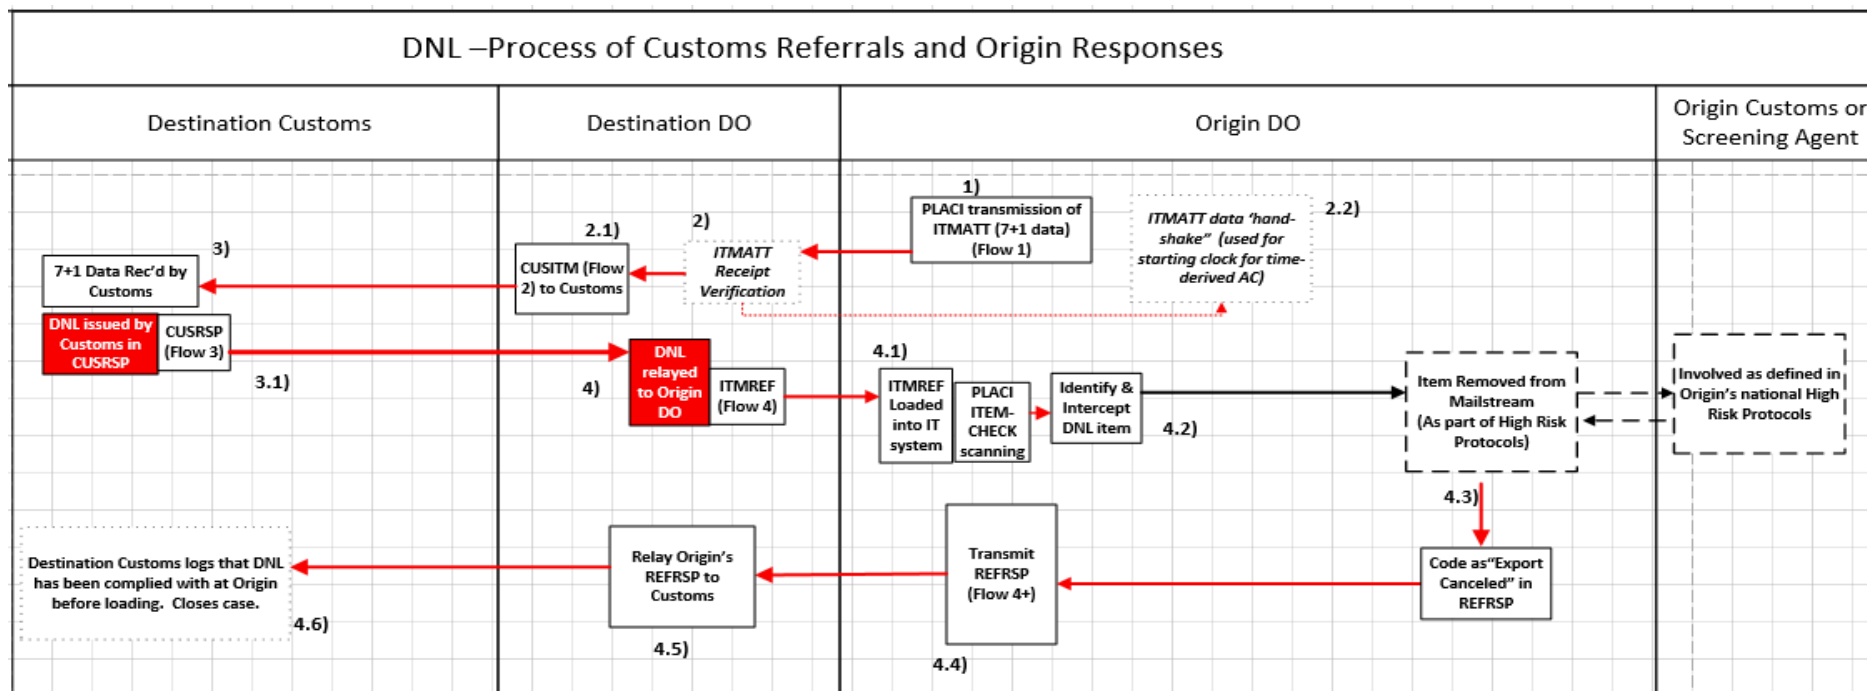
DNL –Process of Customs Referrals and Origin Responses

Destination Customs

Destination DO

Origin DO

Origin Customs or Screening Agent

1)
PLACI transmission of ITMATT (7+1 data) (Flow 1)

ITMATT data 'hand-shake" (used for starting clock for time-derived AC)
2.2)

2)
ITMATT Receipt Verification

2.1)
CUSITM (Flow 2) to Customs

3)
7+1 Data Rec'd by Customs

DNL issued by Customs in CUSRSP
CUSRSP (Flow 3)
3.1)

DNL relayed to Origin DO
ITMREF (Flow 4)
4)

4.1)
ITMREF Loaded into IT system

PLACI ITEM-CHECK scanning

Identify & Intercept DNL item
4.2)

Item Removed from Mailstream (As part of High Risk Protocols)

Involved as defined in Origin's national High Risk Protocols

4.3)
Code as"Export Canceled" in REFRSP

Transmit REFRSP (Flow 4+)
4.4)

Relay Origin's REFRSP to Customs
4.5)

Destination Customs logs that DNL has been complied with at Origin before loading. Closes case.
4.6)